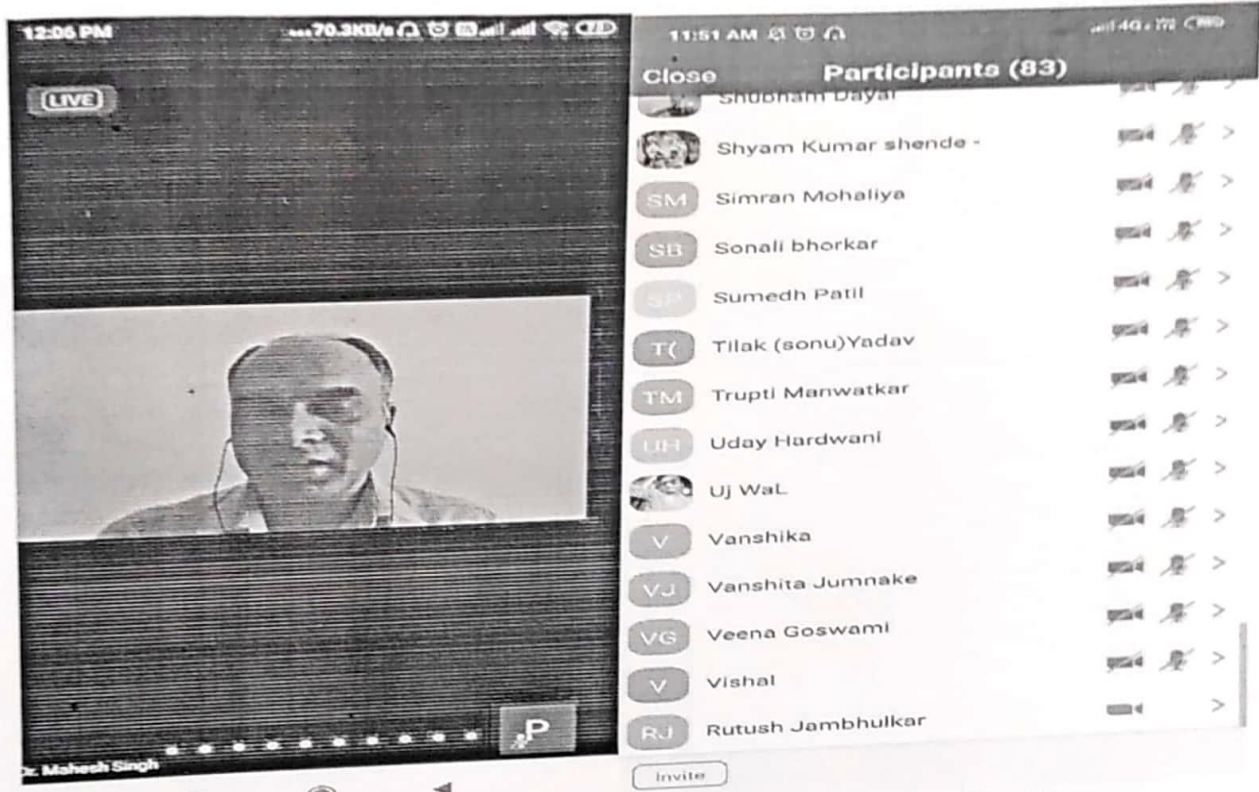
12:06 PM
70.3KB/s
LIVE
P
Dr. Mahesh Singh

11:51 AM
Close
Participants (83)
Shubham Dayal
Shyam Kumar shende -
SM Simran Mohaliya
SB Sonali bhorkar
SP Sumedh Patil
T( Tilak (sonu)Yadav
TM Trupti Manwatkar
UH Uday Hardwani
Uj WaL
V Vanshika
VJ Vanshita Jumnake
VG Veena Goswami
V Vishal
RJ Rutush Jambhulkar
Invite